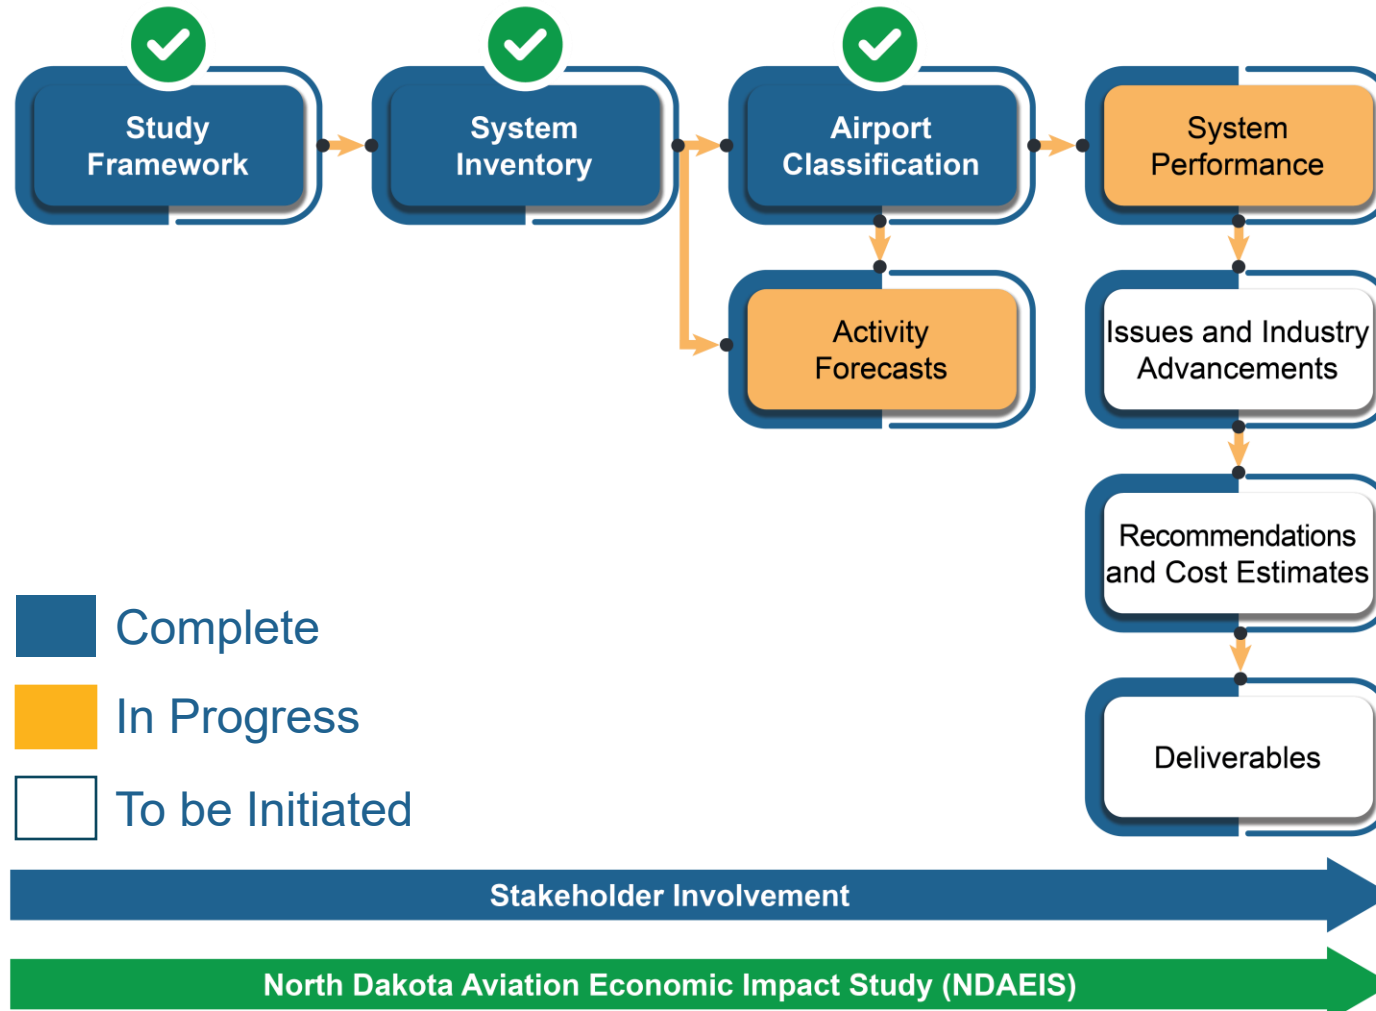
Study Framework

System Inventory

Airport Classification

System Performance

Activity Forecasts

Issues and Industry Advancements

Recommendations and Cost Estimates

Deliverables

Complete

In Progress

To be Initiated

Stakeholder Involvement

North Dakota Aviation Economic Impact Study (NDAEIS)